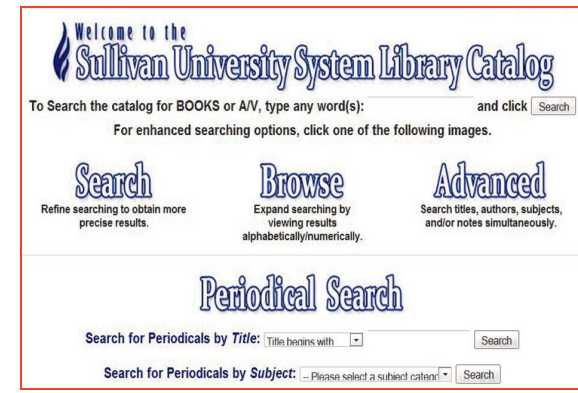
Welcome to the
Sullivan University System Library Catalog

To Search the catalog for BOOKS or A/V, type any word(s): and click Search

For enhanced searching options, click one of the following images.

Search
Refine searching to obtain more precise results.

Browse
Expand searching by viewing results alphabetically/numerically.

Advanced
Search titles, authors, subjects, and/or notes simultaneously.

Periodical Search

Search for Periodicals by *Title*: Title begins with Search

Search for Periodicals by *Subject*: -- Please select a subject categor Search